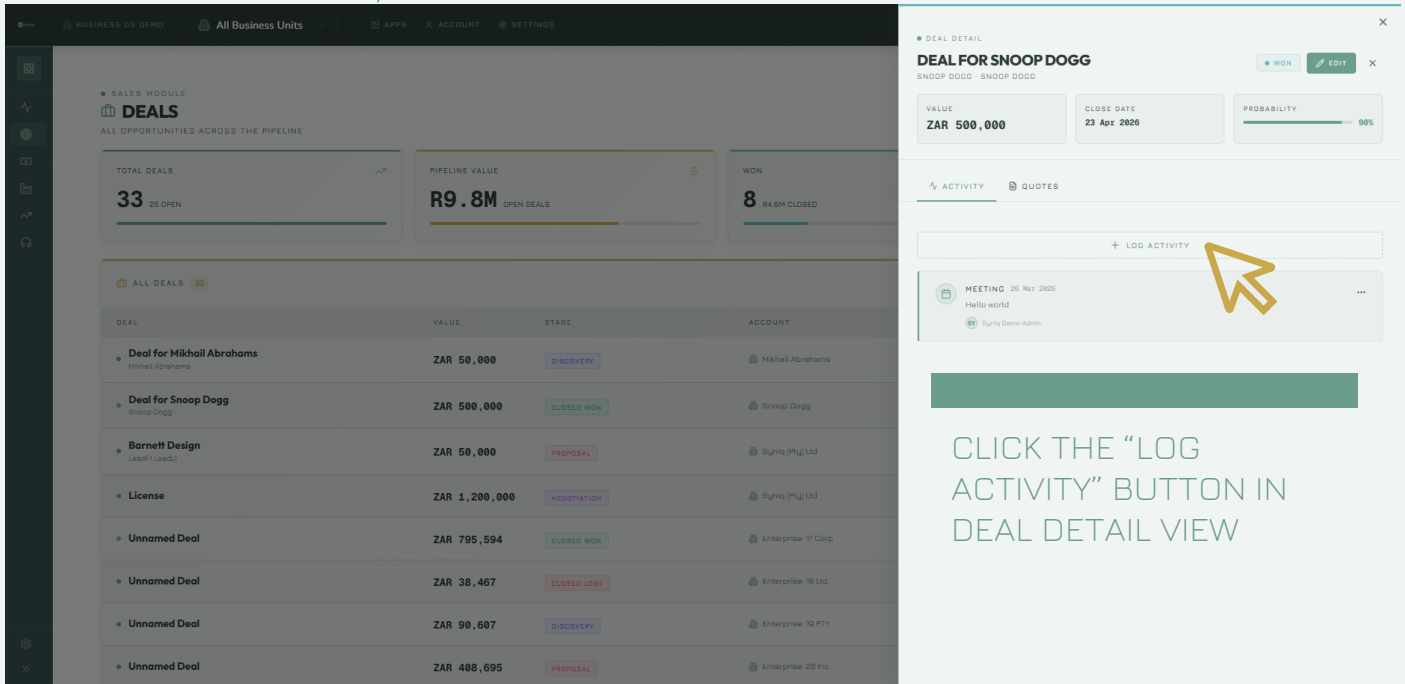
BUSINESS OS DEMO
All Business Units
APPS
ACCOUNT
SETTINGS

SALES MODULE
DEALS
ALL OPPORTUNITIES ACROSS THE PIPELINE

TOTAL DEALS
33 25 OPEN

PIPELINE VALUE
R9.8M OPEN DEALS

WON
8 R4.6M CLOSED

ALL DEALS 33

| DEAL | VALUE | STAGE | ACCOUNT |
|---|---|---|---|
| Deal for Mikhail Abrahams<br>Mikhail Abrahams | ZAR 50,000 | DISCOVERY | Mikhail Abrahams |
| Deal for Snoop Dogg<br>Snoop Dogg | ZAR 500,000 | CLOSED WON | Snoop Dogg |
| Barnett Design<br>Lead1 Lead1 | ZAR 50,000 | PROPOSAL | Synliq (Pty) Ltd |
| License | ZAR 1,200,000 | NEGOTIATION | Synliq (Pty) Ltd |
| Unnamed Deal | ZAR 795,594 | CLOSED WON | Enterprise 17 Corp |
| Unnamed Deal | ZAR 38,467 | CLOSED LOST | Enterprise 18 Ltd |
| Unnamed Deal | ZAR 90,607 | DISCOVERY | Enterprise 19 PTY |
| Unnamed Deal | ZAR 408,695 | PROPOSAL | Enterprise 20 Inc |

DEAL DETAIL
DEAL FOR SNOOP DOGG
SNOOP DOGG · SNOOP DOGG
WON
EDIT

VALUE
ZAR 500,000
CLOSE DATE
23 Apr 2026
PROBABILITY
90%

ACTIVITY
QUOTES

+ LOG ACTIVITY

MEETING 26 Mar 2026
Hello world
SY Synliq Demo Admin

CLICK THE “LOG ACTIVITY” BUTTON IN DEAL DETAIL VIEW